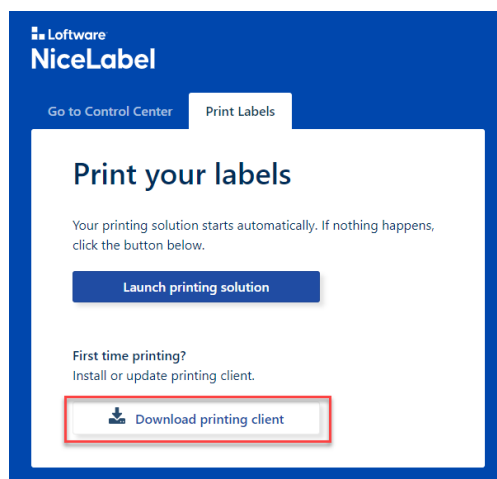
Loftware
NiceLabel

Go to Control Center
Print Labels

Print your labels

Your printing solution starts automatically. If nothing happens, click the button below.

Launch printing solution

First time printing?
Install or update printing client.

Download printing client